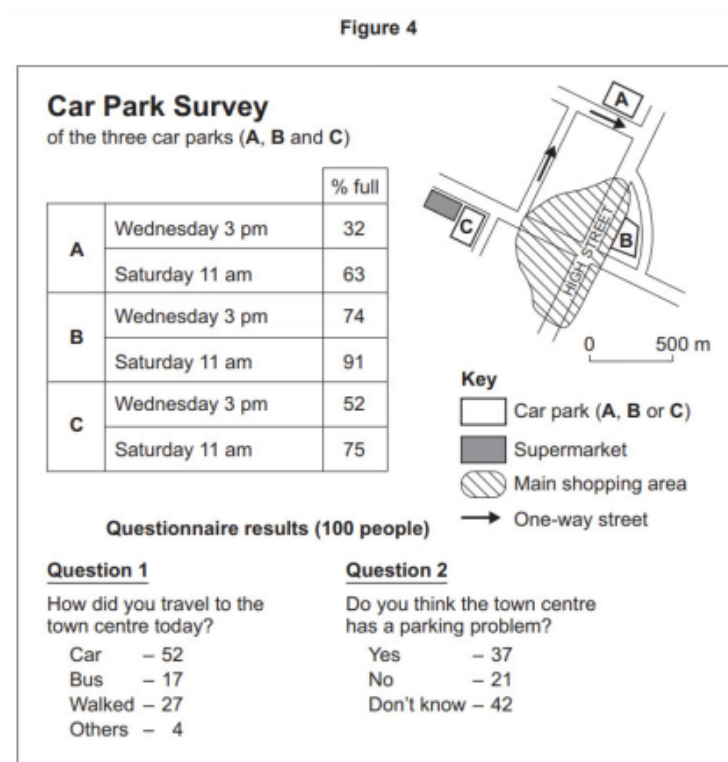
Figure 4

**Car Park Survey**
of the three car parks (**A**, **B** and **C**)

| | | % full |
|---|---|---|
| A | Wednesday 3 pm | 32 |
| | Saturday 11 am | 63 |
| B | Wednesday 3 pm | 74 |
| | Saturday 11 am | 91 |
| C | Wednesday 3 pm | 52 |
| | Saturday 11 am | 75 |

A
C
B
HIGH STREET
0 500 m

Key
Car park (**A**, **B** or **C**)
Supermarket
Main shopping area
One-way street

**Questionnaire results (100 people)**

**Question 1**
How did you travel to the town centre today?
Car – 52
Bus – 17
Walked – 27
Others – 4

**Question 2**
Do you think the town centre has a parking problem?
Yes – 37
No – 21
Don't know – 42